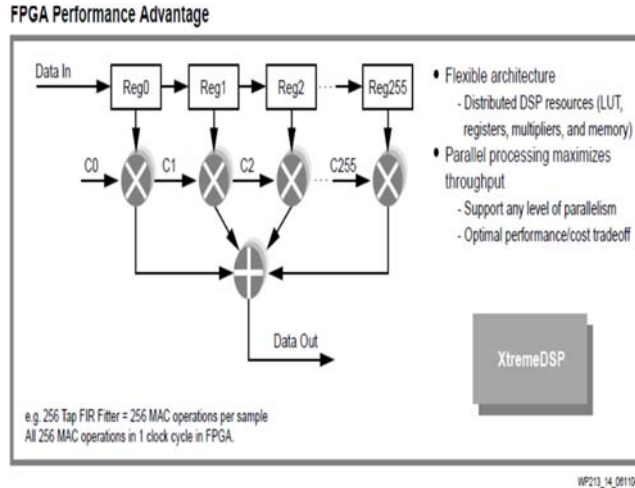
FPGA Performance Advantage

Data In

Reg0

Reg1

Reg2

Reg255

C0

C1

C2

C255

Data Out

• Flexible architecture
- Distributed DSP resources (LUT, registers, multipliers, and memory)

• Parallel processing maximizes throughput
- Support any level of parallelism
- Optimal performance/cost tradeoff

XtremeDSP

e.g. 256 Tap FIR Fitter = 256 MAC operations per sample
All 256 MAC operations in 1 clock cycle in FPGA.

WP213_14_06110